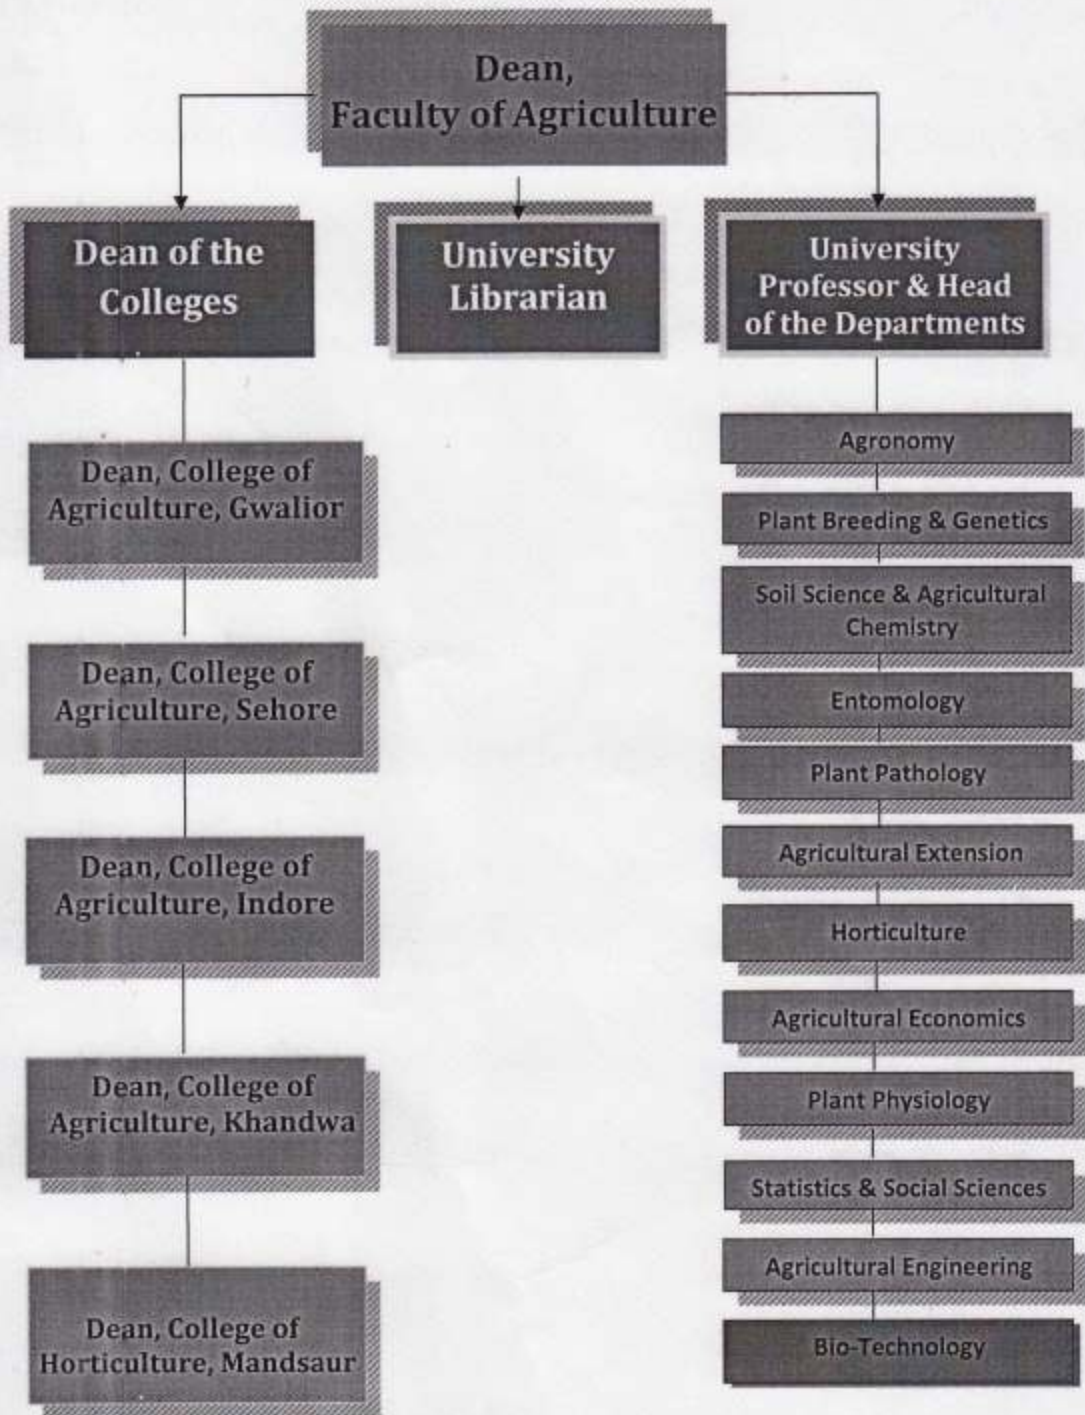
Dean, Faculty of Agriculture

Dean of the Colleges

University Librarian

University Professor & Head of the Departments

Dean, College of Agriculture, Gwalior

Dean, College of Agriculture, Sehore

Dean, College of Agriculture, Indore

Dean, College of Agriculture, Khandwa

Dean, College of Horticulture, Mandsaur

Agronomy

Plant Breeding & Genetics

Soil Science & Agricultural Chemistry

Entomology

Plant Pathology

Agricultural Extension

Horticulture

Agricultural Economics

Plant Physiology

Statistics & Social Sciences

Agricultural Engineering

Bio-Technology